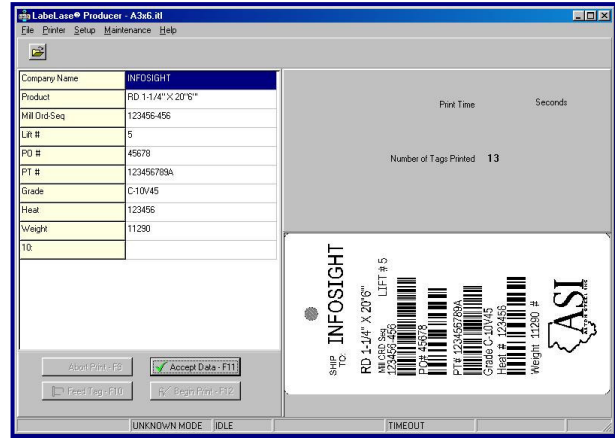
LabeLase® Producer - A3x6.itl

File Printer Setup Maintenance Help

| Company Name | INFOSIGHT |
|---|---|
| Product | RD 1-1/4" X 20'6"" |
| Mill Ord-Seq | 123456-456 |
| Lift # | 5 |
| PO # | 45678 |
| PT # | 123456789A |
| Grade | C-10V45 |
| Heat | 123456 |
| Weight | 11290 |
| 10: | |

Print Time Seconds

Number of Tags Printed 13

SHIP TO: INFOSIGHT

LIFT # 5

RD 1-1/4" X 20'6"

Mill Ord-Seq 123456-456

PO# 45678

PT# 123456789A

Grade C-10V45

Heat # 123456

Weight 11290 #

ASI

Abort Print - F3

Accept Data - F11

Feed Tag - F10

Begin Print - F12

UNKNOWN MODE IDLE TIMEOUT